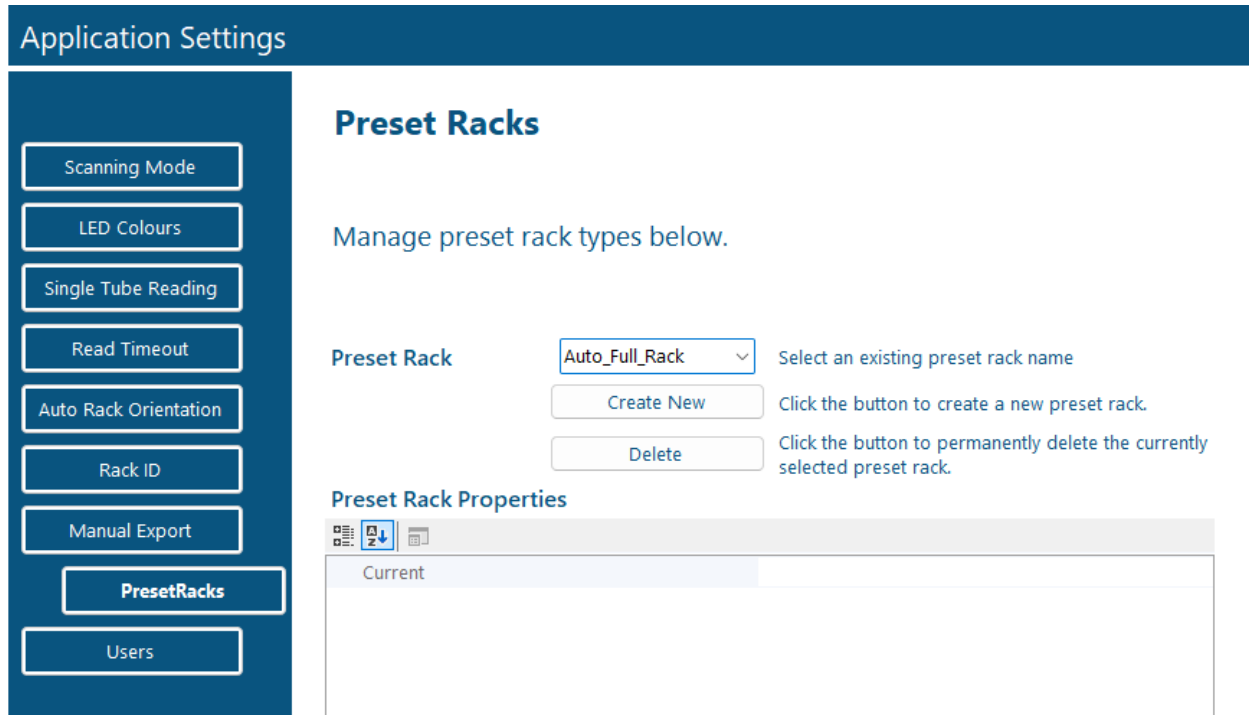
Application Settings

Scanning Mode

LED Colours

Single Tube Reading

Read Timeout

Auto Rack Orientation

Rack ID

Manual Export

PresetRacks

Users

Preset Racks

Manage preset rack types below.

Preset Rack

Auto_Full_Rack

Select an existing preset rack name

Create New

Click the button to create a new preset rack.

Delete

Click the button to permanently delete the currently selected preset rack.

Preset Rack Properties

Current